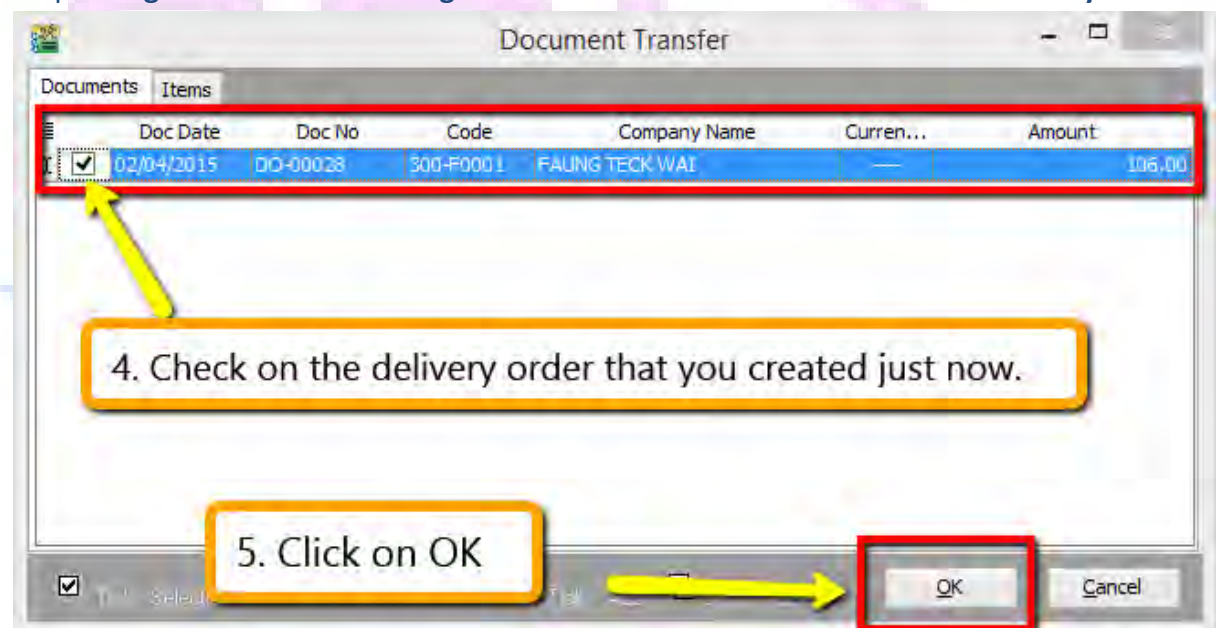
Document Transfer

Documents | Items

| Doc Date | Doc No | Code | Company Name | Curren... | Amount |
|---|---|---|---|---|---|
| 02/04/2015 | DO-00028 | 300-F0001 | FAUNG TECK WAI | ---- | 106.00 |

4. Check on the delivery order that you created just now.

5. Click on OK

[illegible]

OK

Cancel